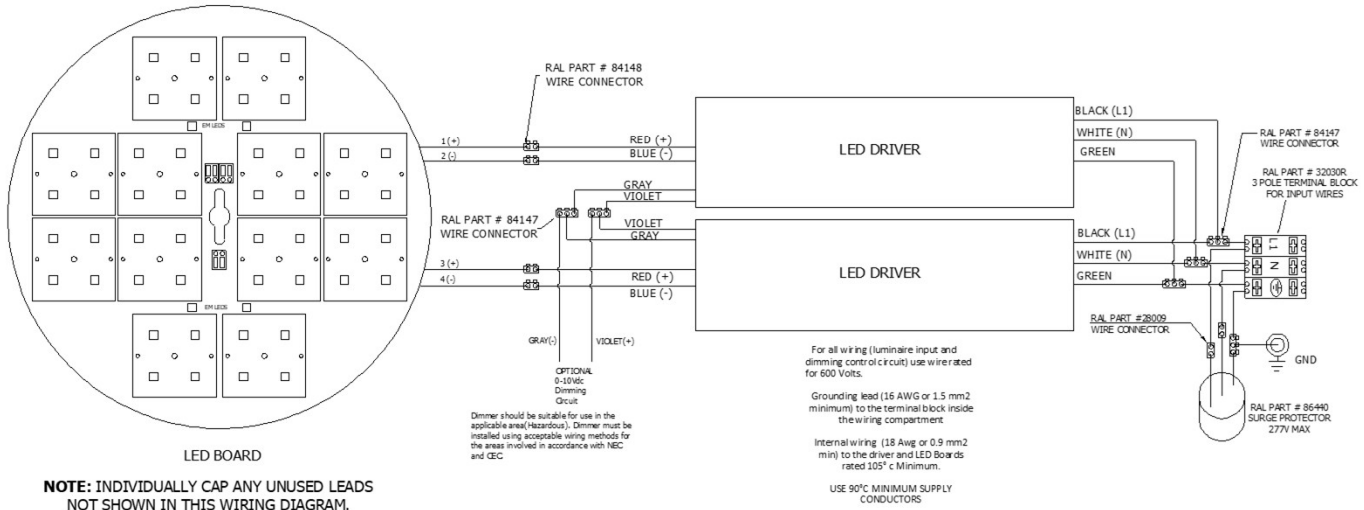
EM LEDS

EM LEDS

LED BOARD

NOTE: INDIVIDUALLY CAP ANY UNUSED LEADS NOT SHOWN IN THIS WIRING DIAGRAM.

RAL PART # 84148
WIRE CONNECTOR

1(+)
2(-)

RED (+)
BLUE (-)

GRAY
VIOLET

RAL PART # 84147
WIRE CONNECTOR

VIOLET
GRAY

3(+)
4(-)

RED (+)
BLUE (-)

GRAY(-)

VIOLET(+)

OPTIONAL
0-10Vdc
Dimming
Circuit

Dimmer should be suitable for use in the applicable area(Hazardous). Dimmer must be installed using acceptable wiring methods for the areas involved in accordance with NEC and CEC

LED DRIVER

LED DRIVER

BLACK (L1)
WHITE (N)
GREEN

BLACK (L1)
WHITE (N)
GREEN

For all wiring (luminaire input and dimming control circuit) use wire rated for 600 Volts.

Grounding lead (16 AWG or 1.5 mm2 minimum) to the terminal block inside the wiring compartment

Internal wiring (18 Awg or 0.9 mm2 min) to the driver and LED Boards rated 105° c Minimum.

USE 90°C MINIMUM SUPPLY CONDUCTORS

RAL PART # 84147
WIRE CONNECTOR

RAL PART # 32030R
3 POLE TERMINAL BLOCK
FOR INPUT WIRES

L1
N

RAL PART #28009
WIRE CONNECTOR

GND

RAL PART # 86440
SURGE PROTECTOR
277V MAX